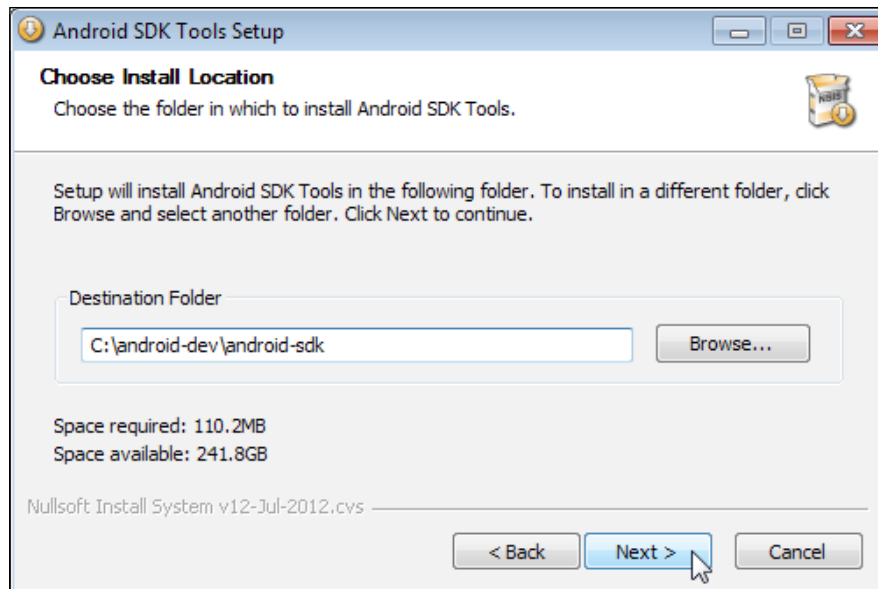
Android SDK Tools Setup

Choose Install Location

Choose the folder in which to install Android SDK Tools.

NSIS

Setup will install Android SDK Tools in the following folder. To install in a different folder, click Browse and select another folder. Click Next to continue.

Destination Folder

C:\android-dev\android-sdk

Browse...

Space required: 110.2MB
Space available: 241.8GB

Nullsoft Install System v12-Jul-2012.cvs

< Back

Next >

Cancel